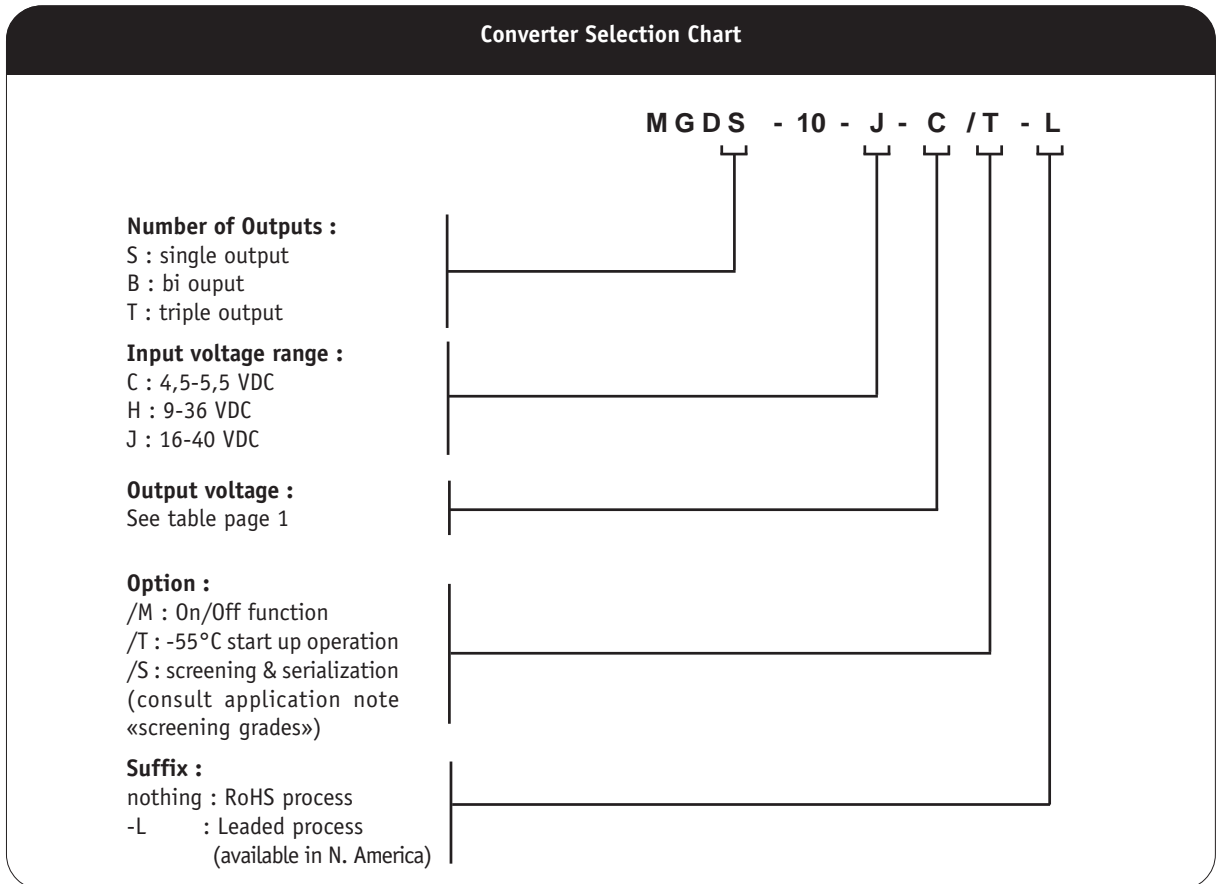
Converter Selection Chart

MGDS - 10 - J - C /T - L

Number of Outputs :
S : single output
B : bi ouput
T : triple output

Input voltage range :
C : 4,5-5,5 VDC
H : 9-36 VDC
J : 16-40 VDC

Output voltage :
See table page 1

Option :
/M : On/Off function
/T : -55°C start up operation
/S : screening & serialization (consult application note «screening grades»)

Suffix :
nothing : RoHS process
-L : Leaded process (available in N. America)